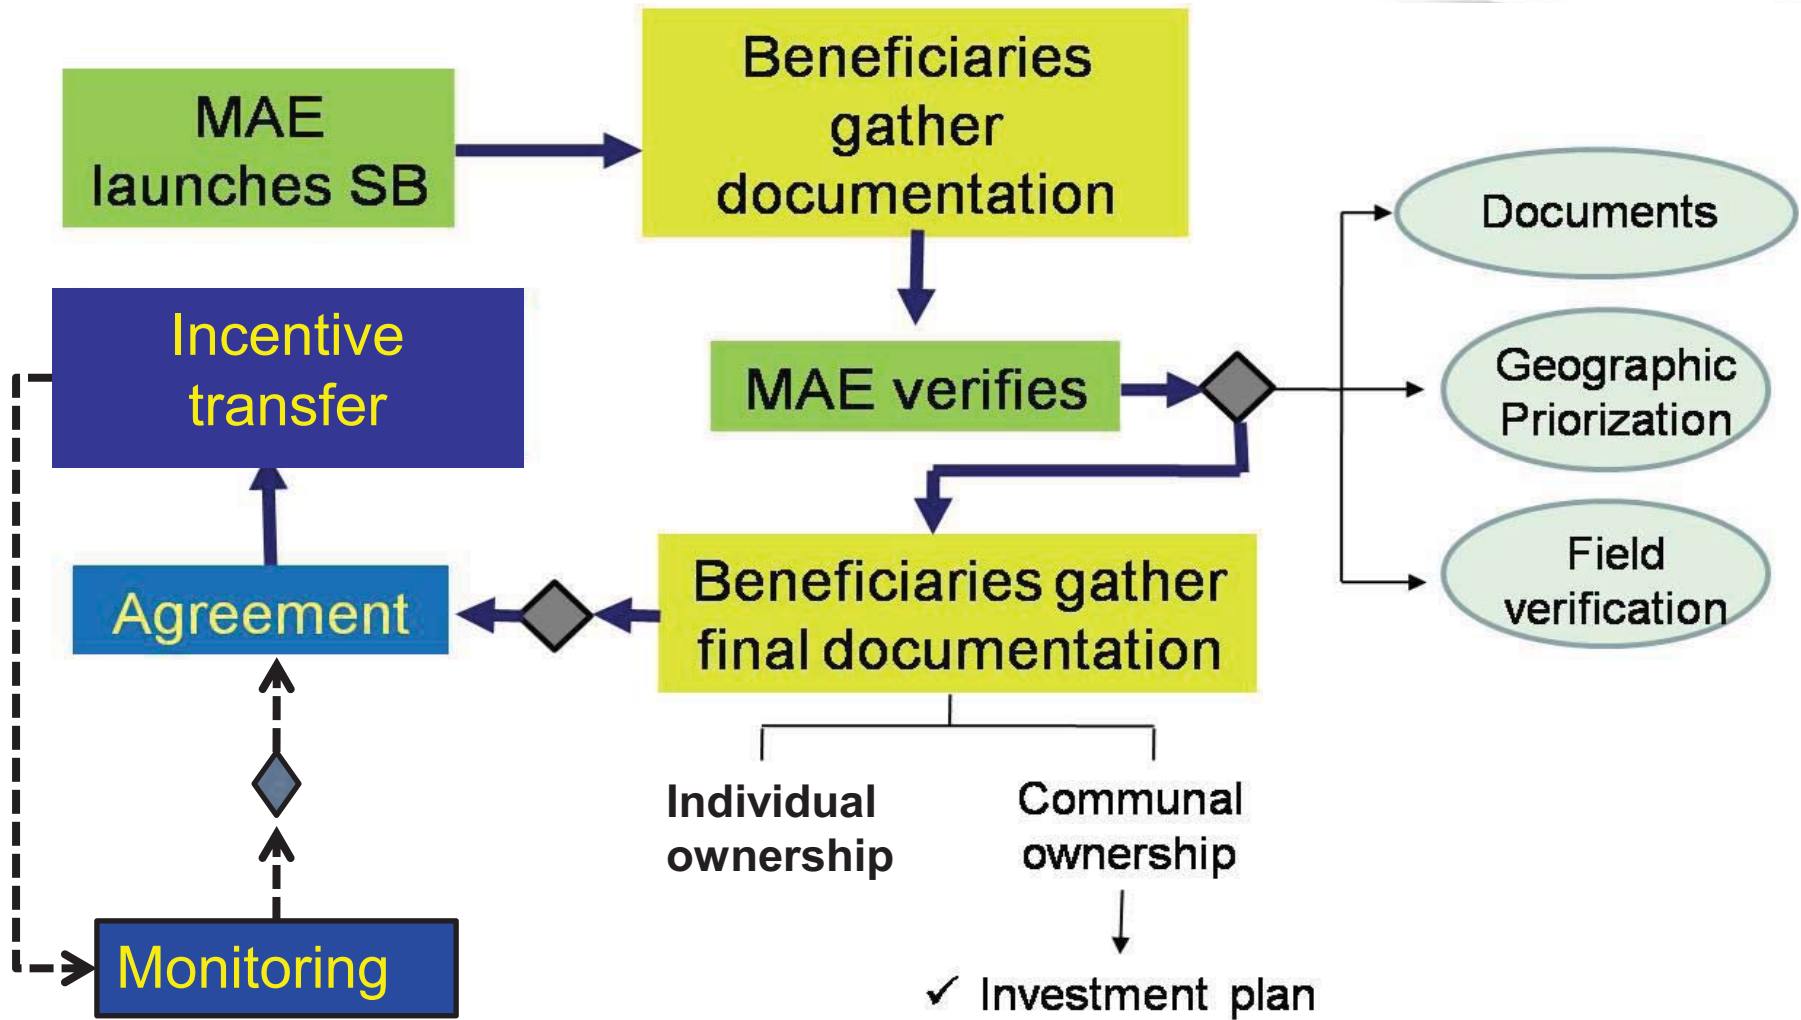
MAE launches SB

Beneficiaries gather documentation

Documents

Incentive transfer

MAE verifies

Geographic Priorization

Field verification

Agreement

Beneficiaries gather final documentation

Individual ownership

Communal ownership

✓ Investment plan

Monitoring